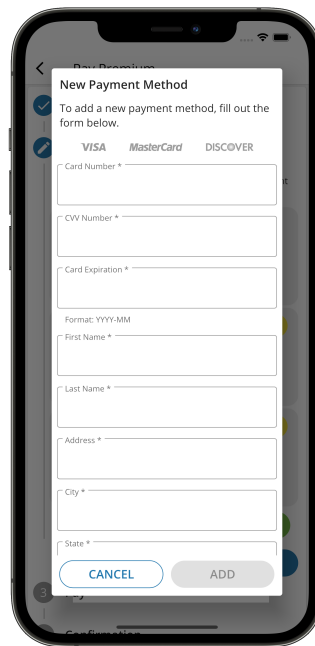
Pay Premium

New Payment Method

To add a new payment method, fill out the form below.

VISA MasterCard DISCOVER

Card Number *

CVV Number *

Card Expiration *

Format: YYYY-MM

First Name *

Last Name *

Address *

City *

State *

CANCEL

ADD

Confirmation